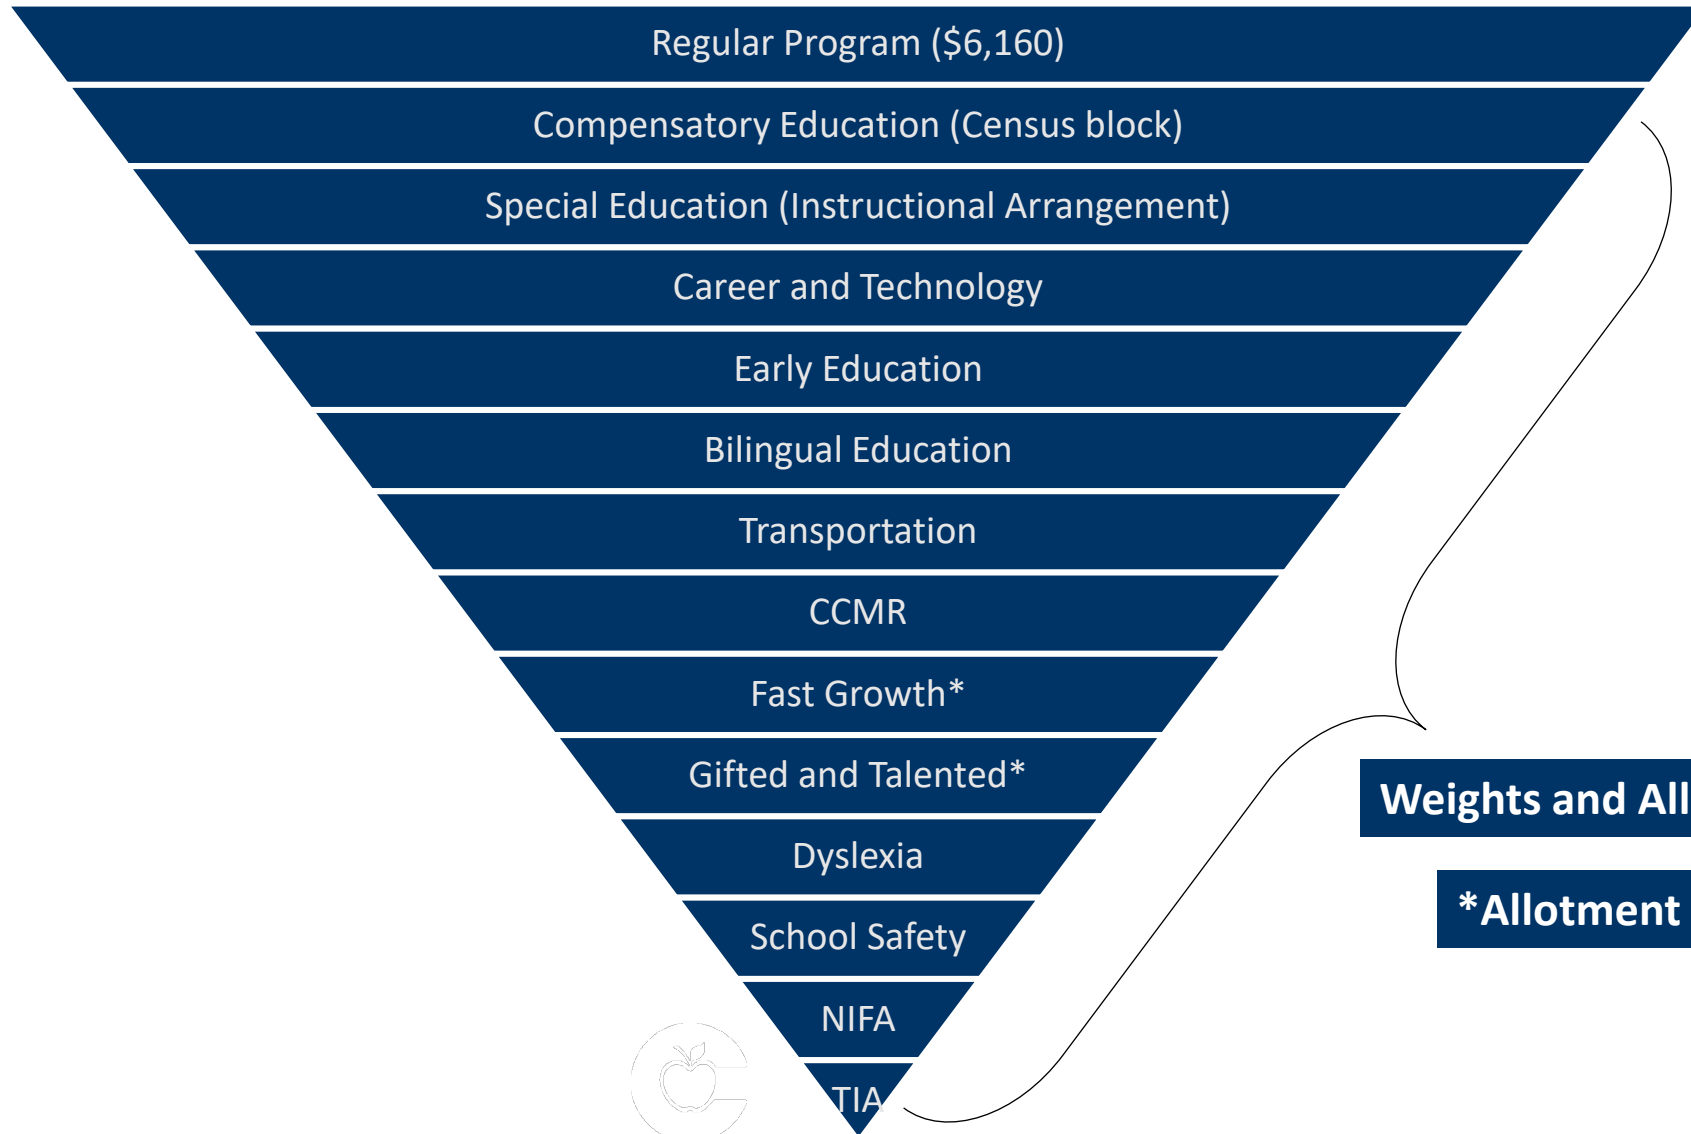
Regular Program ($6,160)

Compensatory Education (Census block)

Special Education (Instructional Arrangement)

Career and Technology

Early Education

Bilingual Education

Transportation

CCMR

Fast Growth*

Gifted and Talented*

Dyslexia

School Safety

NIFA

TIA

Weights and All

*Allotment